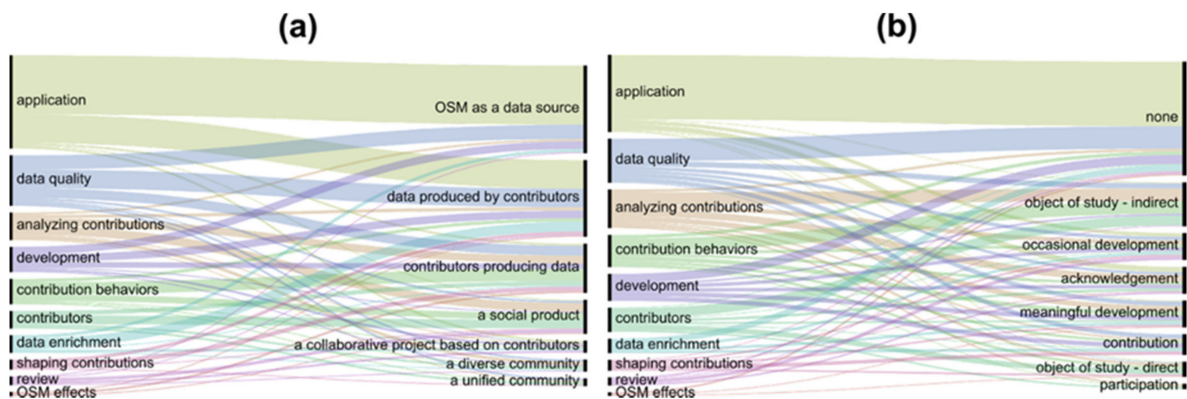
(a)

application
data quality
analyzing contributions
development
contribution behaviors
contributors
data enrichment
shaping contributions
review
OSM effects

OSM as a data source
data produced by contributors
contributors producing data
a social product
a collaborative project based on contributors
a diverse community
a unified community

(b)

application
data quality
analyzing contributions
contribution behaviors
development
contributors
data enrichment
shaping contributions
review
OSM effects

none
object of study - indirect
occasional development
acknowledgement
meaningful development
contribution
object of study - direct
participation